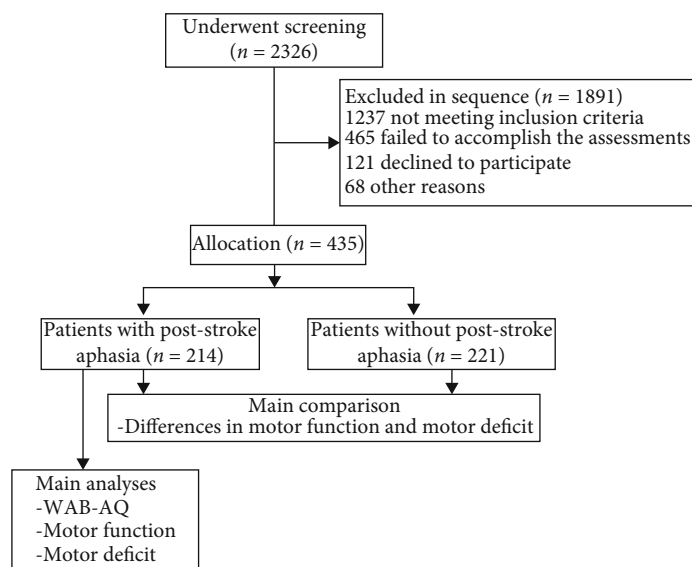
Underwent screening
($n$ = 2326)

Excluded in sequence ($n$ = 1891)
1237 not meeting inclusion criteria
465 failed to accomplish the assessments
121 declined to participate
68 other reasons

Allocation ($n$ = 435)

Patients with post-stroke aphasia ($n$ = 214)

Patients without post-stroke aphasia ($n$ = 221)

Main comparison
-Differences in motor function and motor deficit

Main analyses
-WAB-AQ
-Motor function
-Motor deficit